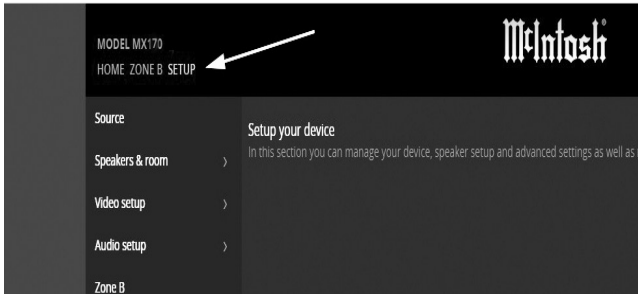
MODEL MX170

HOME ZONE B SETUP

McIntosh®

Source

Speakers & room ›

Video setup ›

Audio setup ›

Zone B

Setup your device

In this section you can manage your device, speaker setup and advanced settings as well as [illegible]